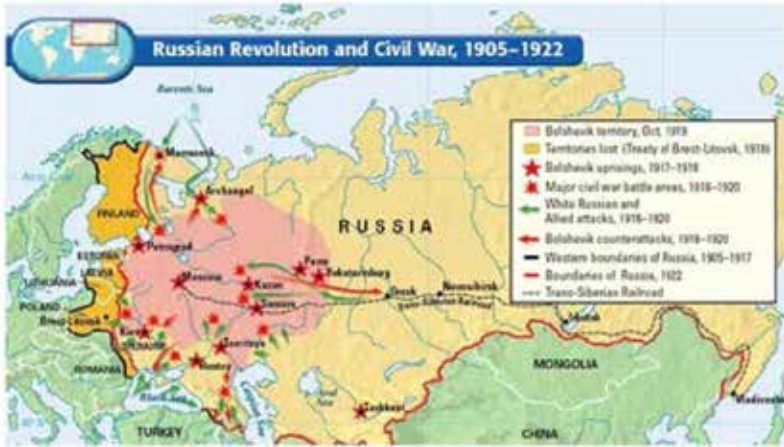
Russian Revolution and Civil War, 1905–1922

Barents Sea

Murmansk

Archangel

FINLAND

Petrograd

ESTONIA

LATVIA

LITHUANIA

POLAND

Brest-Litovsk

Moscow

Kazan

Samara

Perm

Ekaterinburg

Omsk

Novosibirsk

Trans-Siberian Railroad

Kiev

UKRAINE

Tsaritsyn

Rostov

ROMANIA

Black Sea

Caspian Sea

Aral Sea

Tashkent

TURKEY

RUSSIA

MONGOLIA

CHINA

Vladivostok

Bolshevik territory, Oct. 1919

Territories lost (Treaty of Brest-Litovsk, 1918)

Bolshevik uprisings, 1917–1918

Major civil war battle areas, 1918–1920

White Russian and Allied attacks, 1918–1920

Bolshevik counterattacks, 1918–1920

Western boundaries of Russia, 1905–1917

Boundaries of Russia, 1922

Trans-Siberian Railroad